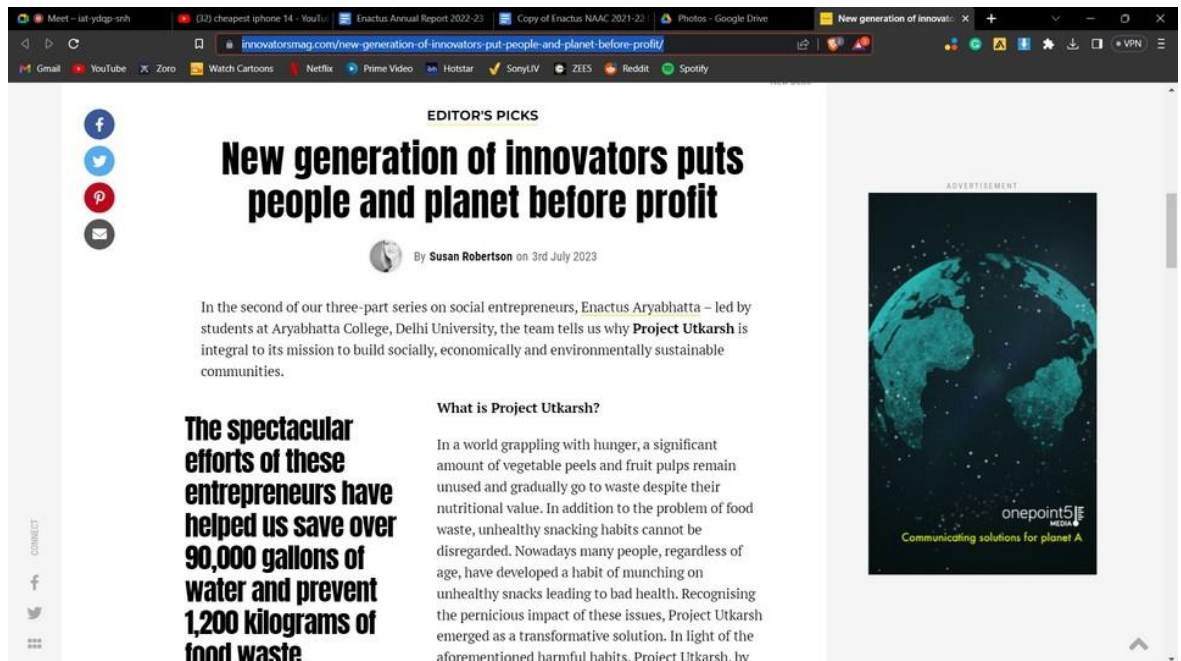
Meet – iat-ydqp-snh | (32) cheapest iphone 14 - YouTu | Enactus Annual Report 2022-23 | Copy of Enactus NAAC 2021-22 | Photos - Google Drive | New generation of innovato ×

innovatorsmag.com/new-generation-of-innovators-put-people-and-planet-before-profit/

VPN

Gmail YouTube Zoro Watch Cartoons Netflix Prime Video Hotstar SonyLIV ZEE5 Reddit Spotify

EDITOR'S PICKS

New generation of innovators puts people and planet before profit

By Susan Robertson on 3rd July 2023

In the second of our three-part series on social entrepreneurs, Enactus Aryabhatta – led by students at Aryabhatta College, Delhi University, the team tells us why Project Utkarsh is integral to its mission to build socially, economically and environmentally sustainable communities.

The spectacular efforts of these entrepreneurs have helped us save over 90,000 gallons of water and prevent 1,200 kilograms of food waste

What is Project Utkarsh?

In a world grappling with hunger, a significant amount of vegetable peels and fruit pulps remain unused and gradually go to waste despite their nutritional value. In addition to the problem of food waste, unhealthy snacking habits cannot be disregarded. Nowadays many people, regardless of age, have developed a habit of munching on unhealthy snacks leading to bad health. Recognising the pernicious impact of these issues, Project Utkarsh emerged as a transformative solution. In light of the aforementioned harmful habits, Project Utkarsh, by

CONNECT

ADVERTISEMENT

onepoint5 MEDIA

Communicating solutions for planet A